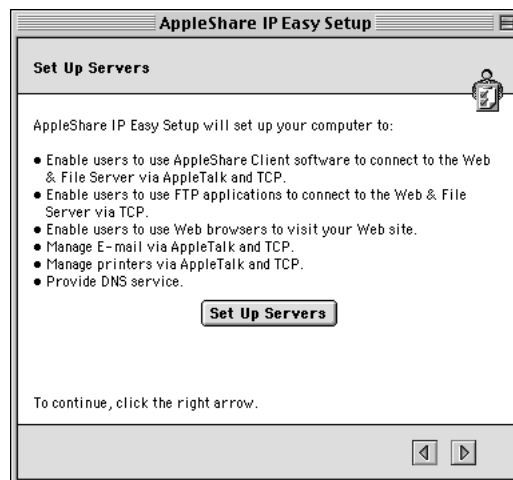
AppleShare IP Easy Setup

Set Up Servers

AppleShare IP Easy Setup will set up your computer to:

• Enable users to use AppleShare Client software to connect to the Web & File Server via AppleTalk and TCP.
• Enable users to use FTP applications to connect to the Web & File Server via TCP.
• Enable users to use Web browsers to visit your Web site.
• Manage E-mail via AppleTalk and TCP.
• Manage printers via AppleTalk and TCP.
• Provide DNS service.

Set Up Servers

To continue, click the right arrow.